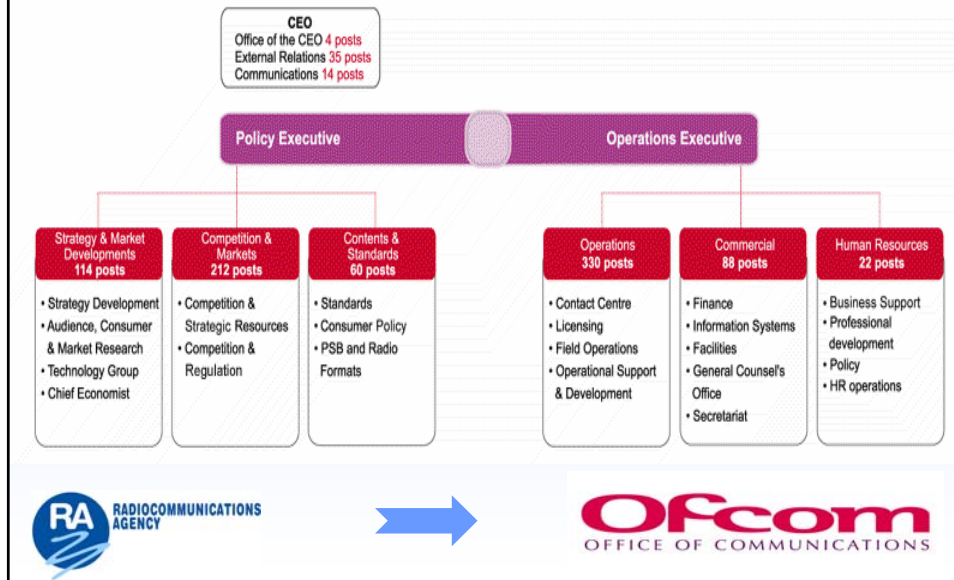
CEO
Office of the CEO 4 posts
External Relations 35 posts
Communications 14 posts

Policy Executive

Operations Executive

Strategy & Market Developments
114 posts

• Strategy Development
• Audience, Consumer & Market Research
• Technology Group
• Chief Economist

Competition & Markets
212 posts

• Competition & Strategic Resources
• Competition & Regulation

Contents & Standards
60 posts

• Standards
• Consumer Policy
• PSB and Radio Formats

Operations
330 posts

• Contact Centre
• Licensing
• Field Operations
• Operational Support & Development

Commercial
88 posts

• Finance
• Information Systems
• Facilities
• General Counsel's Office
• Secretariat

Human Resources
22 posts

• Business Support
• Professional development
• Policy
• HR operations

RA RADIOCOMMUNICATIONS AGENCY

Ofcom
OFFICE OF COMMUNICATIONS